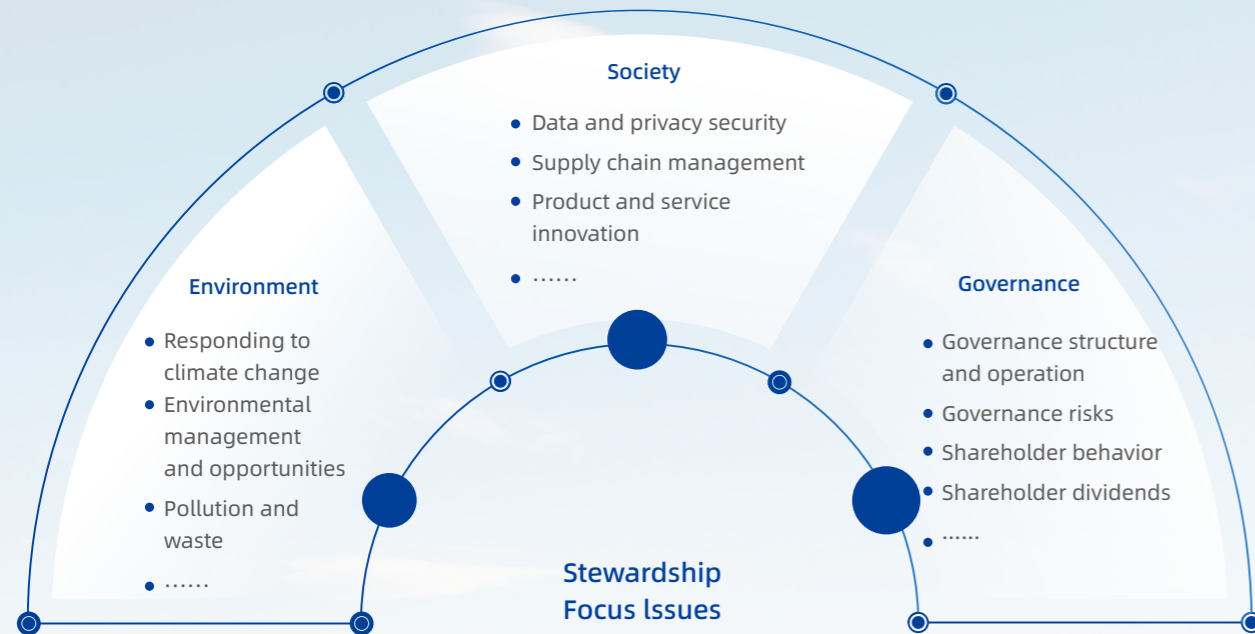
Society

- Data and privacy security
- Supply chain management
- Product and service innovation
- ……

Environment

- Responding to climate change
- Environmental management and opportunities
- Pollution and waste
- ……

Governance

- Governance structure and operation
- Governance risks
- Shareholder behavior
- Shareholder dividends
- ……

Stewardship Focus Issues